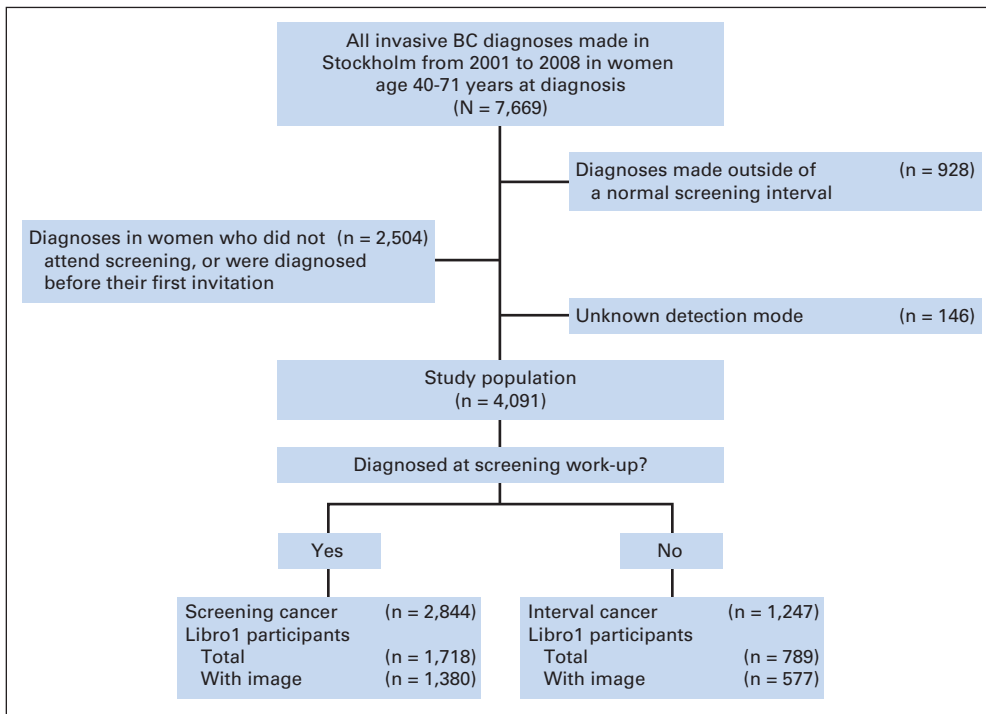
All invasive BC diagnoses made in Stockholm from 2001 to 2008 in women age 40-71 years at diagnosis
(N = 7,669)

Diagnoses made outside of a normal screening interval (n = 928)

Diagnoses in women who did not attend screening, or were diagnosed before their first invitation (n = 2,504)

Unknown detection mode (n = 146)

Study population
(n = 4,091)

Diagnosed at screening work-up?

Yes

No

Screening cancer (n = 2,844)
Libro1 participants
Total (n = 1,718)
With image (n = 1,380)

Interval cancer (n = 1,247)
Libro1 participants
Total (n = 789)
With image (n = 577)